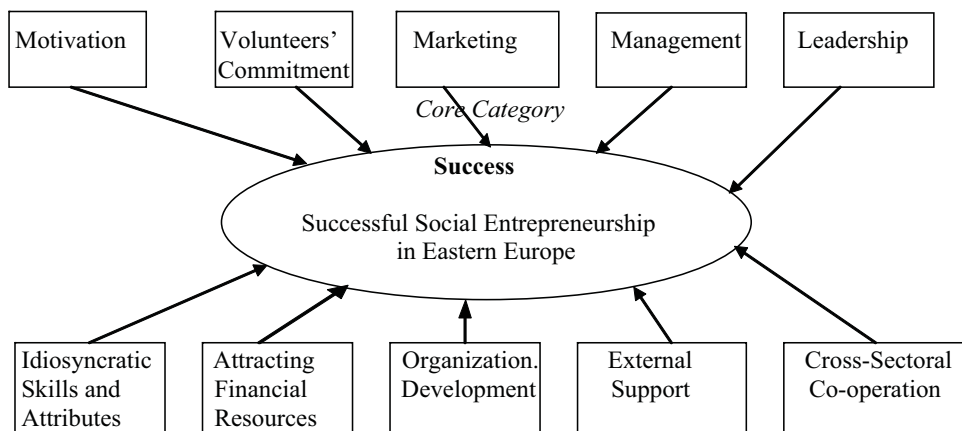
Motivation

Volunteers' Commitment

Marketing

Management

Leadership

Core Category

Success

Successful Social Entrepreneurship in Eastern Europe

Idiosyncratic Skills and Attributes

Attracting Financial Resources

Organization. Development

External Support

Cross-Sectoral Co-operation